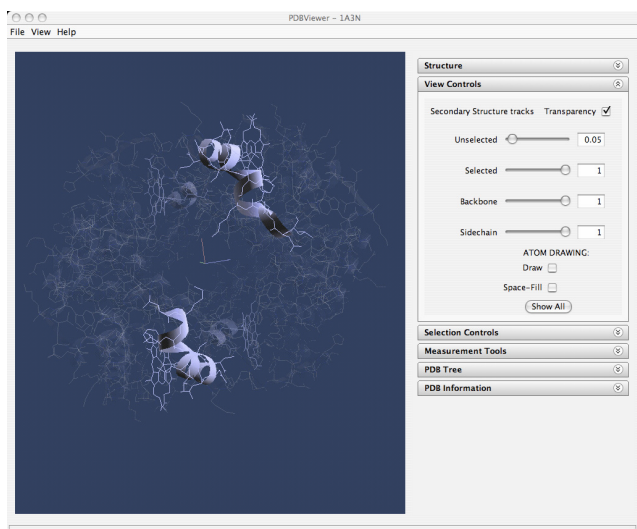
PDBViewer – 1A3N

File View Help

Structure

View Controls

Secondary Structure tracks Transparency ☑

Unselected 0.05

Selected 1

Backbone 1

Sidechain 1

ATOM DRAWING:

Draw ☐

Space-Fill ☐

Show All

Selection Controls

Measurement Tools

PDB Tree

PDB Information